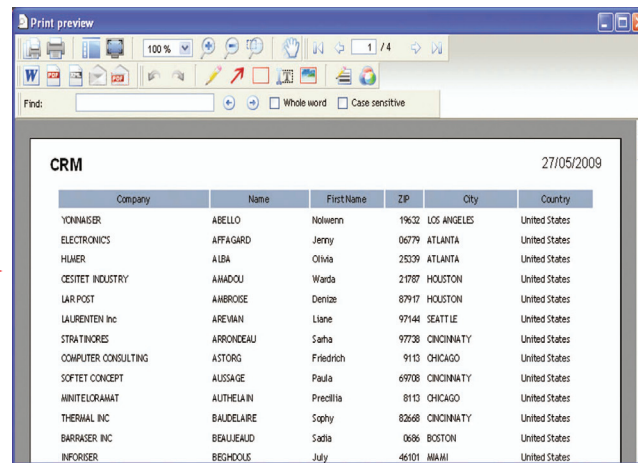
Print preview

100 %

1 / 4

Find:

Whole word

Case sensitive

CRM

27/05/2009

| Company | Name | First Name | ZIP | City | Country |
|---|---|---|---|---|---|
| YONNAISER | ABELLO | Nolwenn | 19632 | LOS ANGELES | United States |
| ELECTRONICS | AFFAGARD | Jenny | 06779 | ATLANTA | United States |
| HUMER | ALBA | Olivia | 25339 | ATLANTA | United States |
| CESITET INDUSTRY | AMADOU | Warda | 21787 | HOUSTON | United States |
| LAR POST | AMBROISE | Denize | 87917 | HOUSTON | United States |
| LAURENTEN Inc | AREVIAN | Liane | 97144 | SEATTLE | United States |
| STRATINORES | ARRONDEAU | Sarha | 97738 | CINCINNATY | United States |
| COMPUTER CONSULTING | ASTORG | Friedrich | 9113 | CHICAGO | United States |
| SOFTET CONCEPT | AUSSAGE | Paula | 69708 | CINCINNATY | United States |
| MINITELORAMAT | AUTHELAIN | Precillia | 8113 | CHICAGO | United States |
| THERMAL INC | BAUDELAIRE | Sophy | 82668 | CINCINNATY | United States |
| BARRASER INC | BEAUJEAUD | Sadia | 0686 | BOSTON | United States |
| INFORISER | BEGHDOUS | July | 46101 | MIAMI | United States |